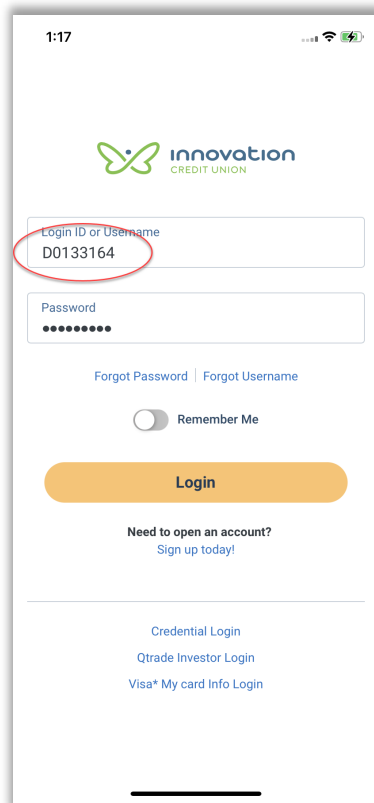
1:17

innovation
CREDIT UNION

Login ID or Username
D0133164

Password
●●●●●●●●●

Forgot Password | Forgot Username

Remember Me

Login

Need to open an account?
Sign up today!

Credential Login
Qtrade Investor Login
Visa* My card Info Login